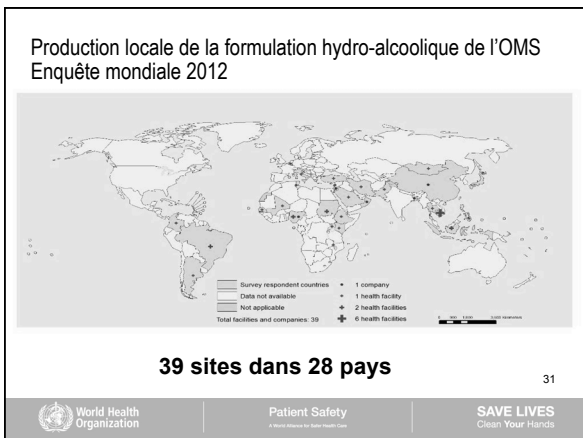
Production locale de la formulation hydro-alcoolique de l'OMS
Enquête mondiale 2012

Survey respondent countries
Data not available
Not applicable
Total facilities and companies: 39

• 1 company
• 1 health facility
+ 2 health facilities
+ 6 health facilities

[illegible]

39 sites dans 28 pays

31

World Health Organization

Patient Safety
A World Alliance for Safer Health Care

SAVE LIVES
Clean Your Hands